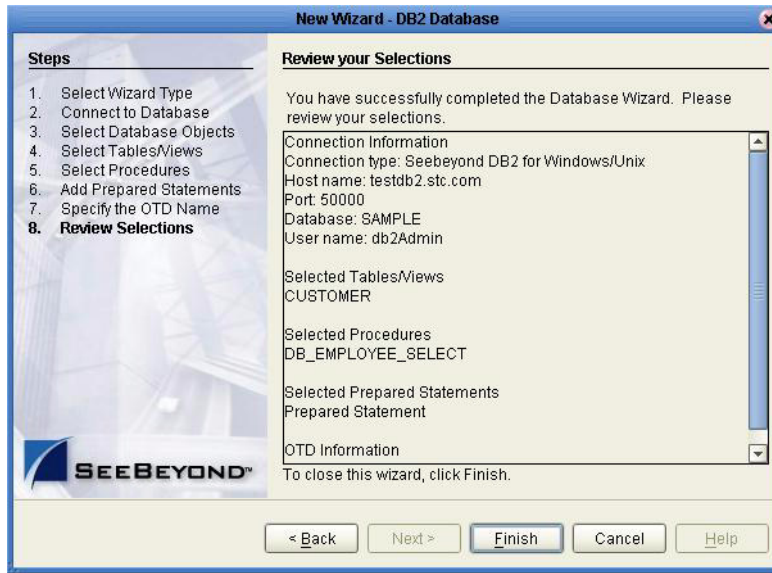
New Wizard - DB2 Database

Steps

1. Select Wizard Type
2. Connect to Database
3. Select Database Objects
4. Select Tables/Views
5. Select Procedures
6. Add Prepared Statements
7. Specify the OTD Name
8. Review Selections

SEEBEYOND™

Review your Selections

You have successfully completed the Database Wizard. Please review your selections.

Connection Information
Connection type: Seebeyond DB2 for Windows/Unix
Host name: testdb2.stc.com
Port: 50000
Database: SAMPLE
User name: db2Admin

Selected Tables/Views
CUSTOMER

Selected Procedures
DB_EMPLOYEE_SELECT

Selected Prepared Statements
Prepared Statement

OTD Information

To close this wizard, click Finish.

< Back Next > Finish Cancel Help